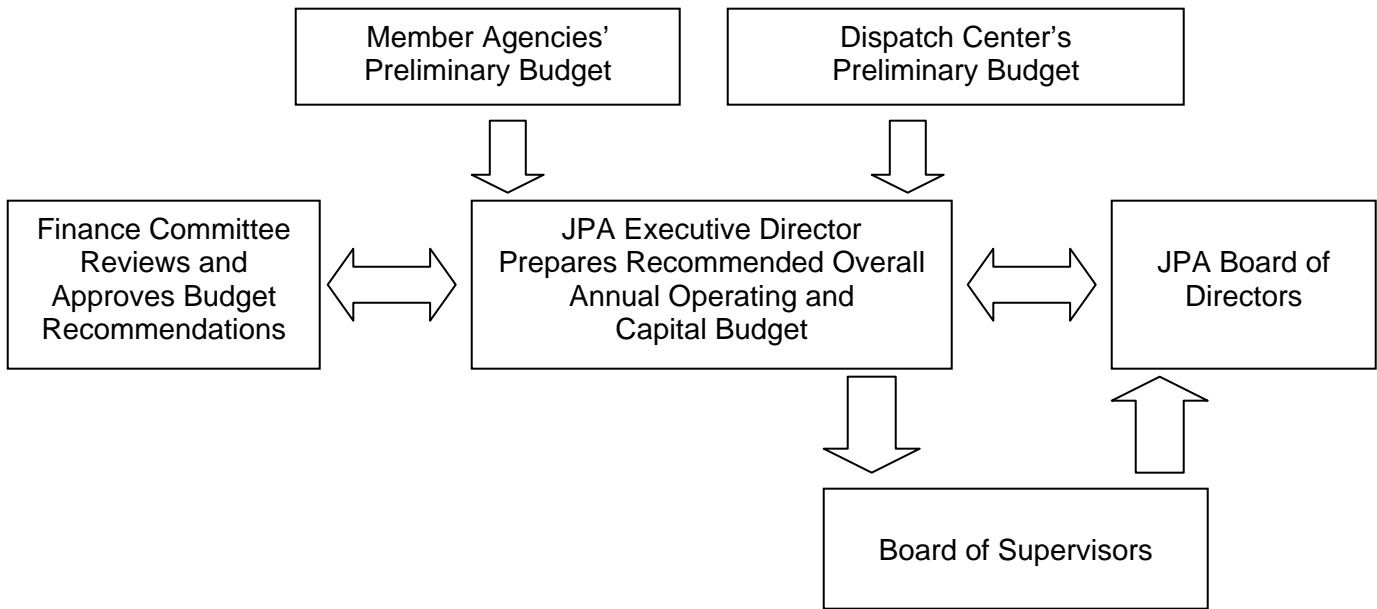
Member Agencies' Preliminary Budget

Dispatch Center's Preliminary Budget

Finance Committee Reviews and Approves Budget Recommendations

JPA Executive Director Prepares Recommended Overall Annual Operating and Capital Budget

JPA Board of Directors

Board of Supervisors